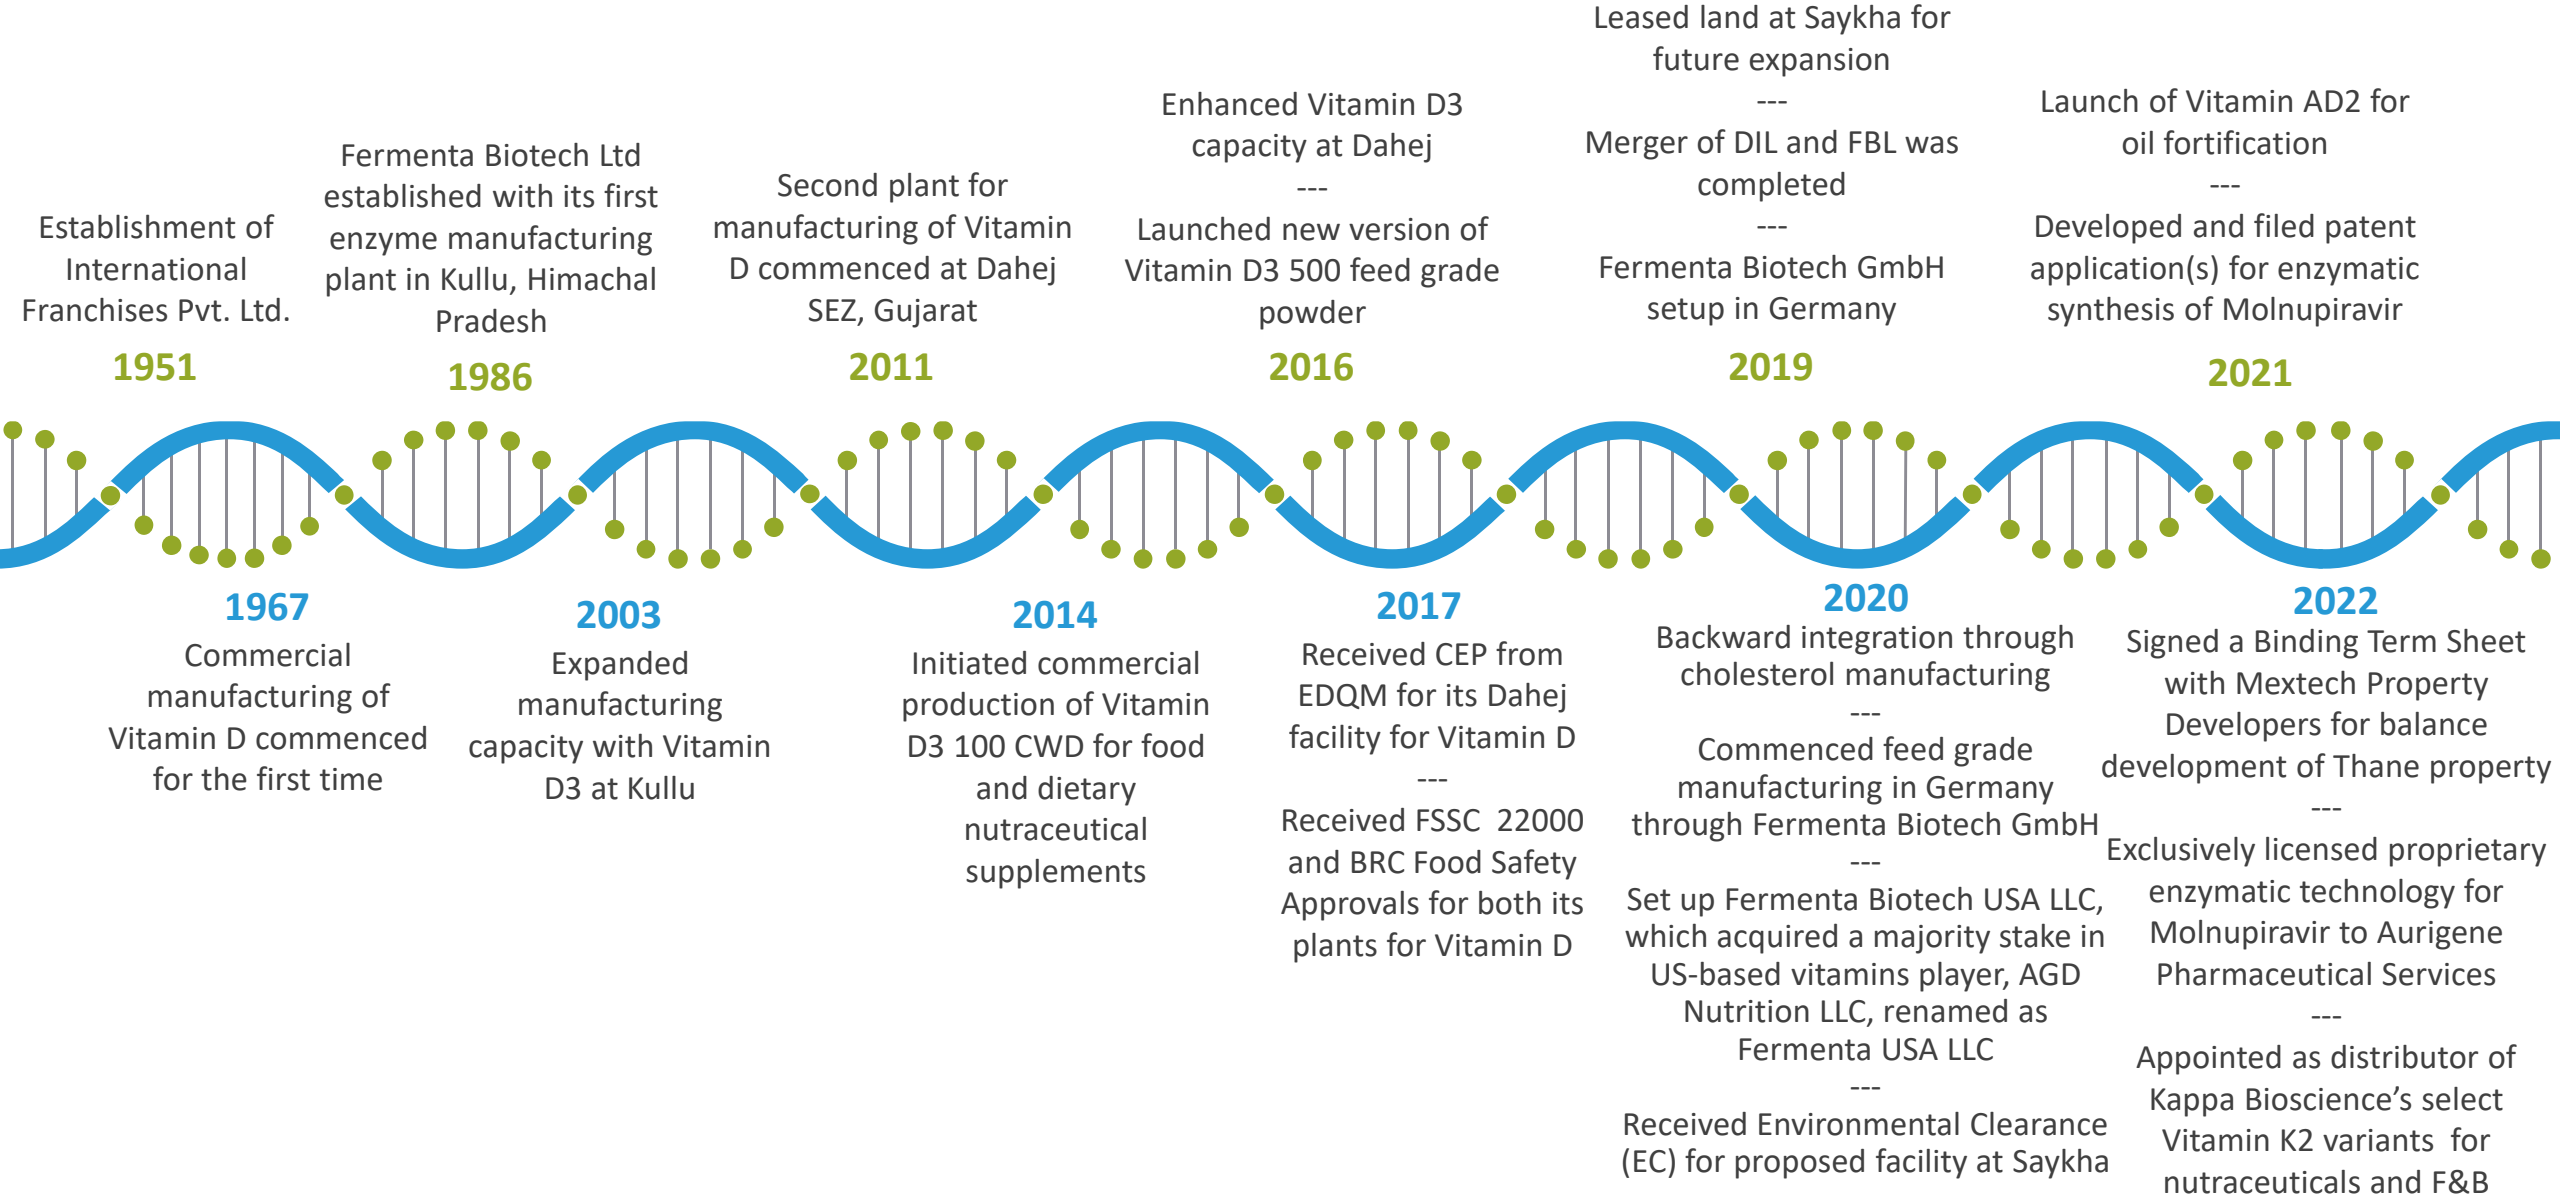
Establishment of International Franchises Pvt. Ltd.

1951

Fermenta Biotech Ltd established with its first enzyme manufacturing plant in Kullu, Himachal Pradesh

1986

Second plant for manufacturing of Vitamin D commenced at Dahej SEZ, Gujarat

2011

Enhanced Vitamin D3 capacity at Dahej
---
Launched new version of Vitamin D3 500 feed grade powder

2016

Leased land at Saykha for future expansion
---
Merger of DIL and FBL was completed
---
Fermenta Biotech GmbH setup in Germany

2019

Launch of Vitamin AD2 for oil fortification
---
Developed and filed patent application(s) for enzymatic synthesis of Molnupiravir

2021

1967

Commercial manufacturing of Vitamin D commenced for the first time

2003

Expanded manufacturing capacity with Vitamin D3 at Kullu

2014

Initiated commercial production of Vitamin D3 100 CWD for food and dietary nutraceutical supplements

2017

Received CEP from EDQM for its Dahej facility for Vitamin D
---
Received FSSC 22000 and BRC Food Safety Approvals for both its plants for Vitamin D

2020

Backward integration through cholesterol manufacturing
---
Commenced feed grade manufacturing in Germany through Fermenta Biotech GmbH
---
Set up Fermenta Biotech USA LLC, which acquired a majority stake in US-based vitamins player, AGD Nutrition LLC, renamed as Fermenta USA LLC
---
Received Environmental Clearance (EC) for proposed facility at Saykha

2022

Signed a Binding Term Sheet with Mextech Property Developers for balance development of Thane property
---
Exclusively licensed proprietary enzymatic technology for Molnupiravir to Aurigene Pharmaceutical Services
---
Appointed as distributor of Kappa Bioscience’s select Vitamin K2 variants for nutraceuticals and F&B